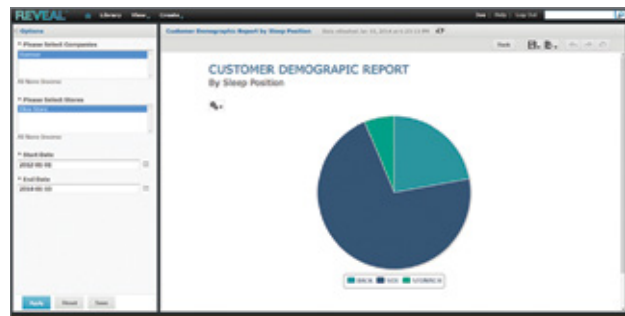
REVEAL Library View Create

Options

* Please Select Companies

All None Inverse

* Please Select Stores

All None Inverse

* Start Date

2012-05-01

* End Date

2014-05-30

Apply Reset Save

Customer Demographic Report by Sleep Position

CUSTOMER DEMOGRAPIC REPORT

By Sleep Position

BACK SIDE STOMACH